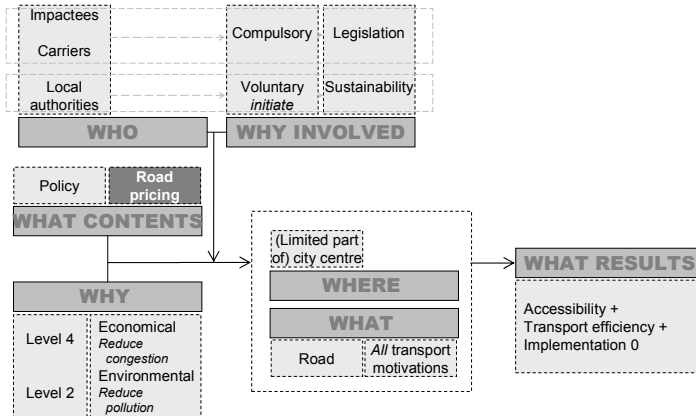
Impactees

Carriers

Local authorities

Compulsory

Legislation

Voluntary *initiate*

Sustainability

WHO

WHY INVOLVED

Policy

Road pricing

WHAT CONTENTS

WHY

Level 4

Economical *Reduce congestion*

Level 2

Environmental *Reduce pollution*

(Limited part of) city centre

WHERE

WHAT

Road

*All* transport motivations

WHAT RESULTS

Accessibility +
Transport efficiency +
Implementation 0